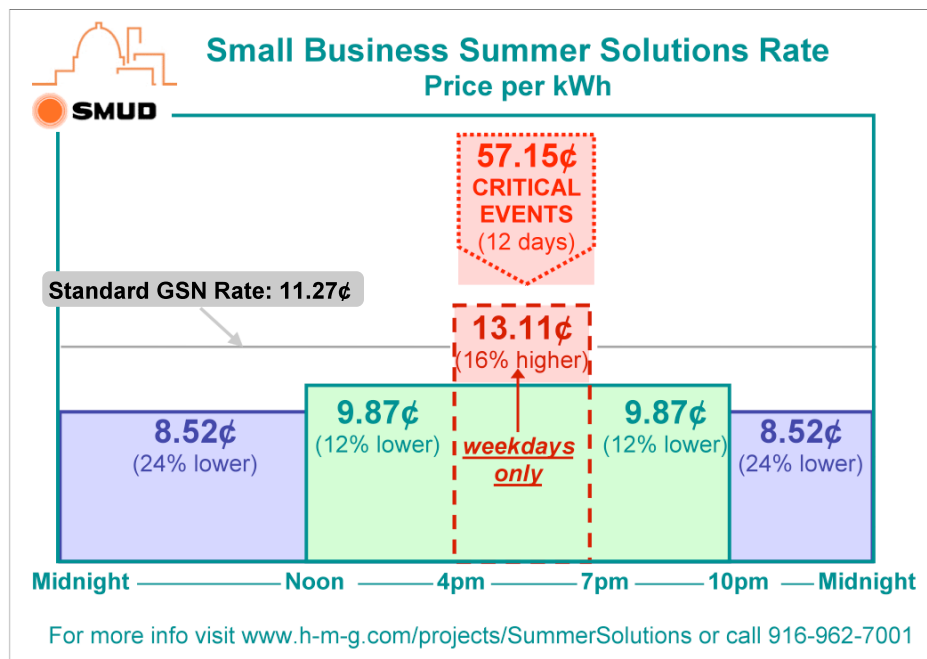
SMUD

Small Business Summer Solutions Rate
Price per kWh

57.15¢
CRITICAL EVENTS
(12 days)

Standard GSN Rate: 11.27¢

13.11¢
(16% higher)

8.52¢
(24% lower)

9.87¢
(12% lower)

weekdays only

9.87¢
(12% lower)

8.52¢
(24% lower)

Midnight —— Noon —— 4pm —— 7pm —— 10pm —— Midnight

For more info visit www.h-m-g.com/projects/SummerSolutions or call 916-962-7001